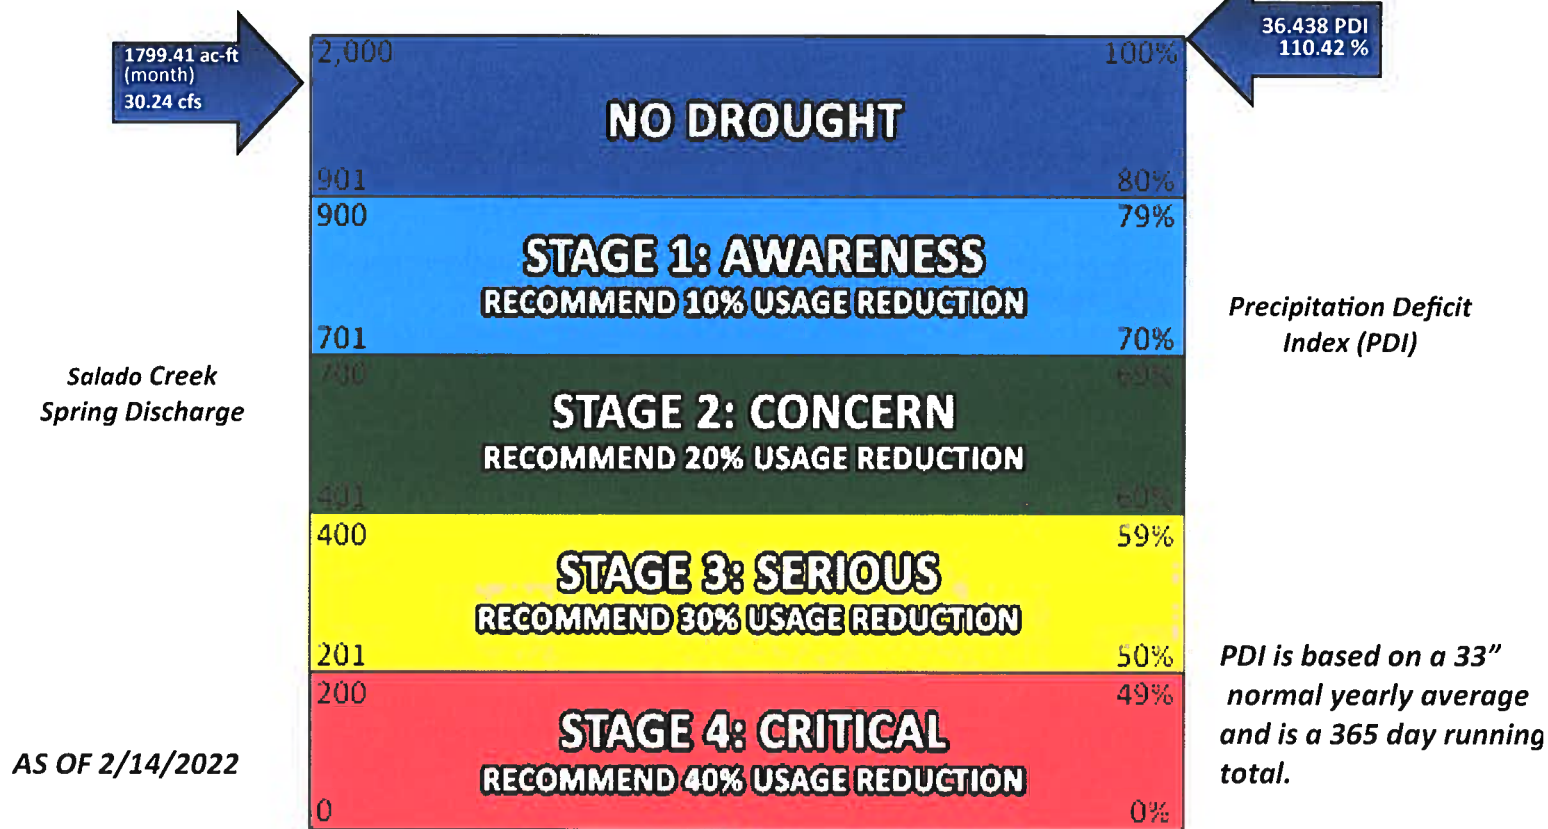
1799.41 ac-ft (month)
30.24 cfs

36.438 PDI
110.42 %

2,000
100%

NO DROUGHT

901
80%

900
79%

STAGE 1: AWARENESS
RECOMMEND 10% USAGE REDUCTION

701
70%

700
69%

STAGE 2: CONCERN
RECOMMEND 20% USAGE REDUCTION

401
60%

400
59%

STAGE 3: SERIOUS
RECOMMEND 30% USAGE REDUCTION

201
50%

200
49%

STAGE 4: CRITICAL
RECOMMEND 40% USAGE REDUCTION

0
0%

Salado Creek Spring Discharge

AS OF 2/14/2022

Precipitation Deficit Index (PDI)

PDI is based on a 33" normal yearly average and is a 365 day running total.